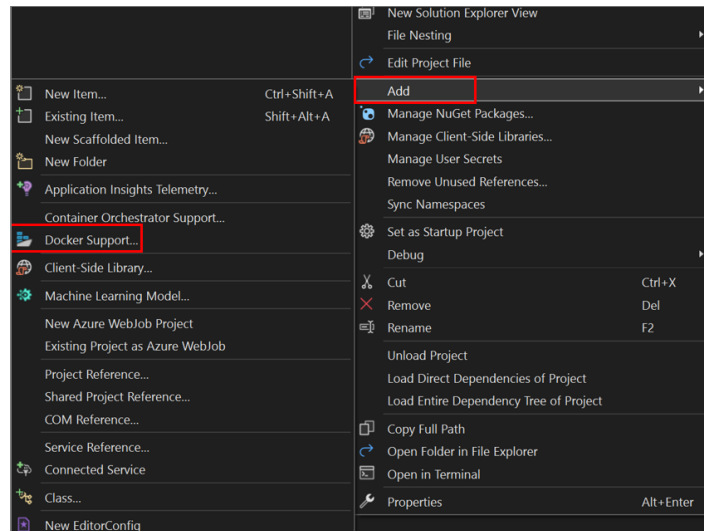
New Item... Ctrl+Shift+A
Existing Item... Shift+Alt+A
New Scaffolded Item...
New Folder
Application Insights Telemetry...
Container Orchestrator Support...
Docker Support...
Client-Side Library...
Machine Learning Model...
New Azure WebJob Project
Existing Project as Azure WebJob
Project Reference...
Shared Project Reference...
COM Reference...
Service Reference...
Connected Service
Class...
New EditorConfig

New Solution Explorer View
File Nesting
Edit Project File
Add
Manage NuGet Packages...
Manage Client-Side Libraries...
Manage User Secrets
Remove Unused References...
Sync Namespaces
Set as Startup Project
Debug
Cut Ctrl+X
Remove Del
Rename F2
Unload Project
Load Direct Dependencies of Project
Load Entire Dependency Tree of Project
Copy Full Path
Open Folder in File Explorer
Open in Terminal
Properties Alt+Enter